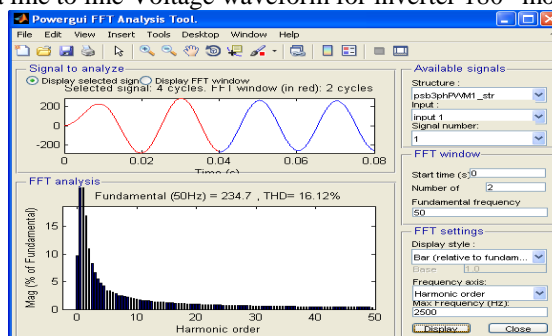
line to line Voltage waveform for inverter 180° mo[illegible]

Powergui FFT Analysis Tool.

File Edit View Insert Tools Desktop Window Help

Signal to analyze

Display selected sign Display FFT window

Selected signal: 4 cycles. FFT window (in red): 2 cycles

200
0
-200

0 0.02 0.04 0.06 0.08

Time (s)

FFT analysis

Fundamental (50Hz) = 234.7 , THD= 16.12%

Mag (% of Fundamental)

15
10
5
0

0 10 20 30 40 50

Harmonic order

Available signals

Structure :

psb3phPVVM1_str

Input :

input 1

Signal number:

1

FFT window

Start time (s): 0

Number of 2

Fundamental frequency

50

FFT settings

Display style :

Bar (relative to fundam...

Base 1.0

Frequency axis:

Harmonic order

Max Frequency (Hz):

2500

Display

Close